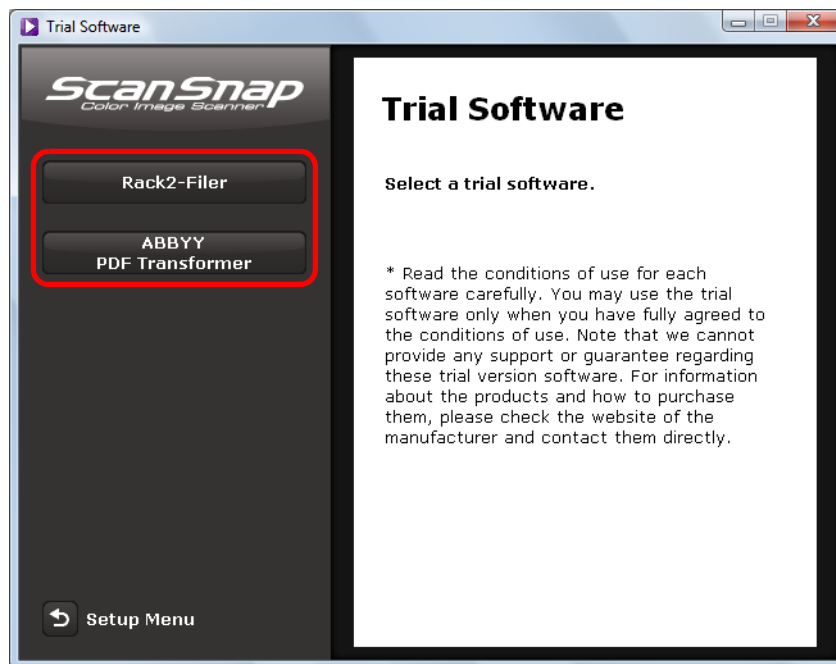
Trial Software

ScanSnap
Color Image Scanner

Rack2-Filer

ABBYY
PDF Transformer

Setup Menu

Trial Software

Select a trial software.

* Read the conditions of use for each software carefully. You may use the trial software only when you have fully agreed to the conditions of use. Note that we cannot provide any support or guarantee regarding these trial version software. For information about the products and how to purchase them, please check the website of the manufacturer and contact them directly.